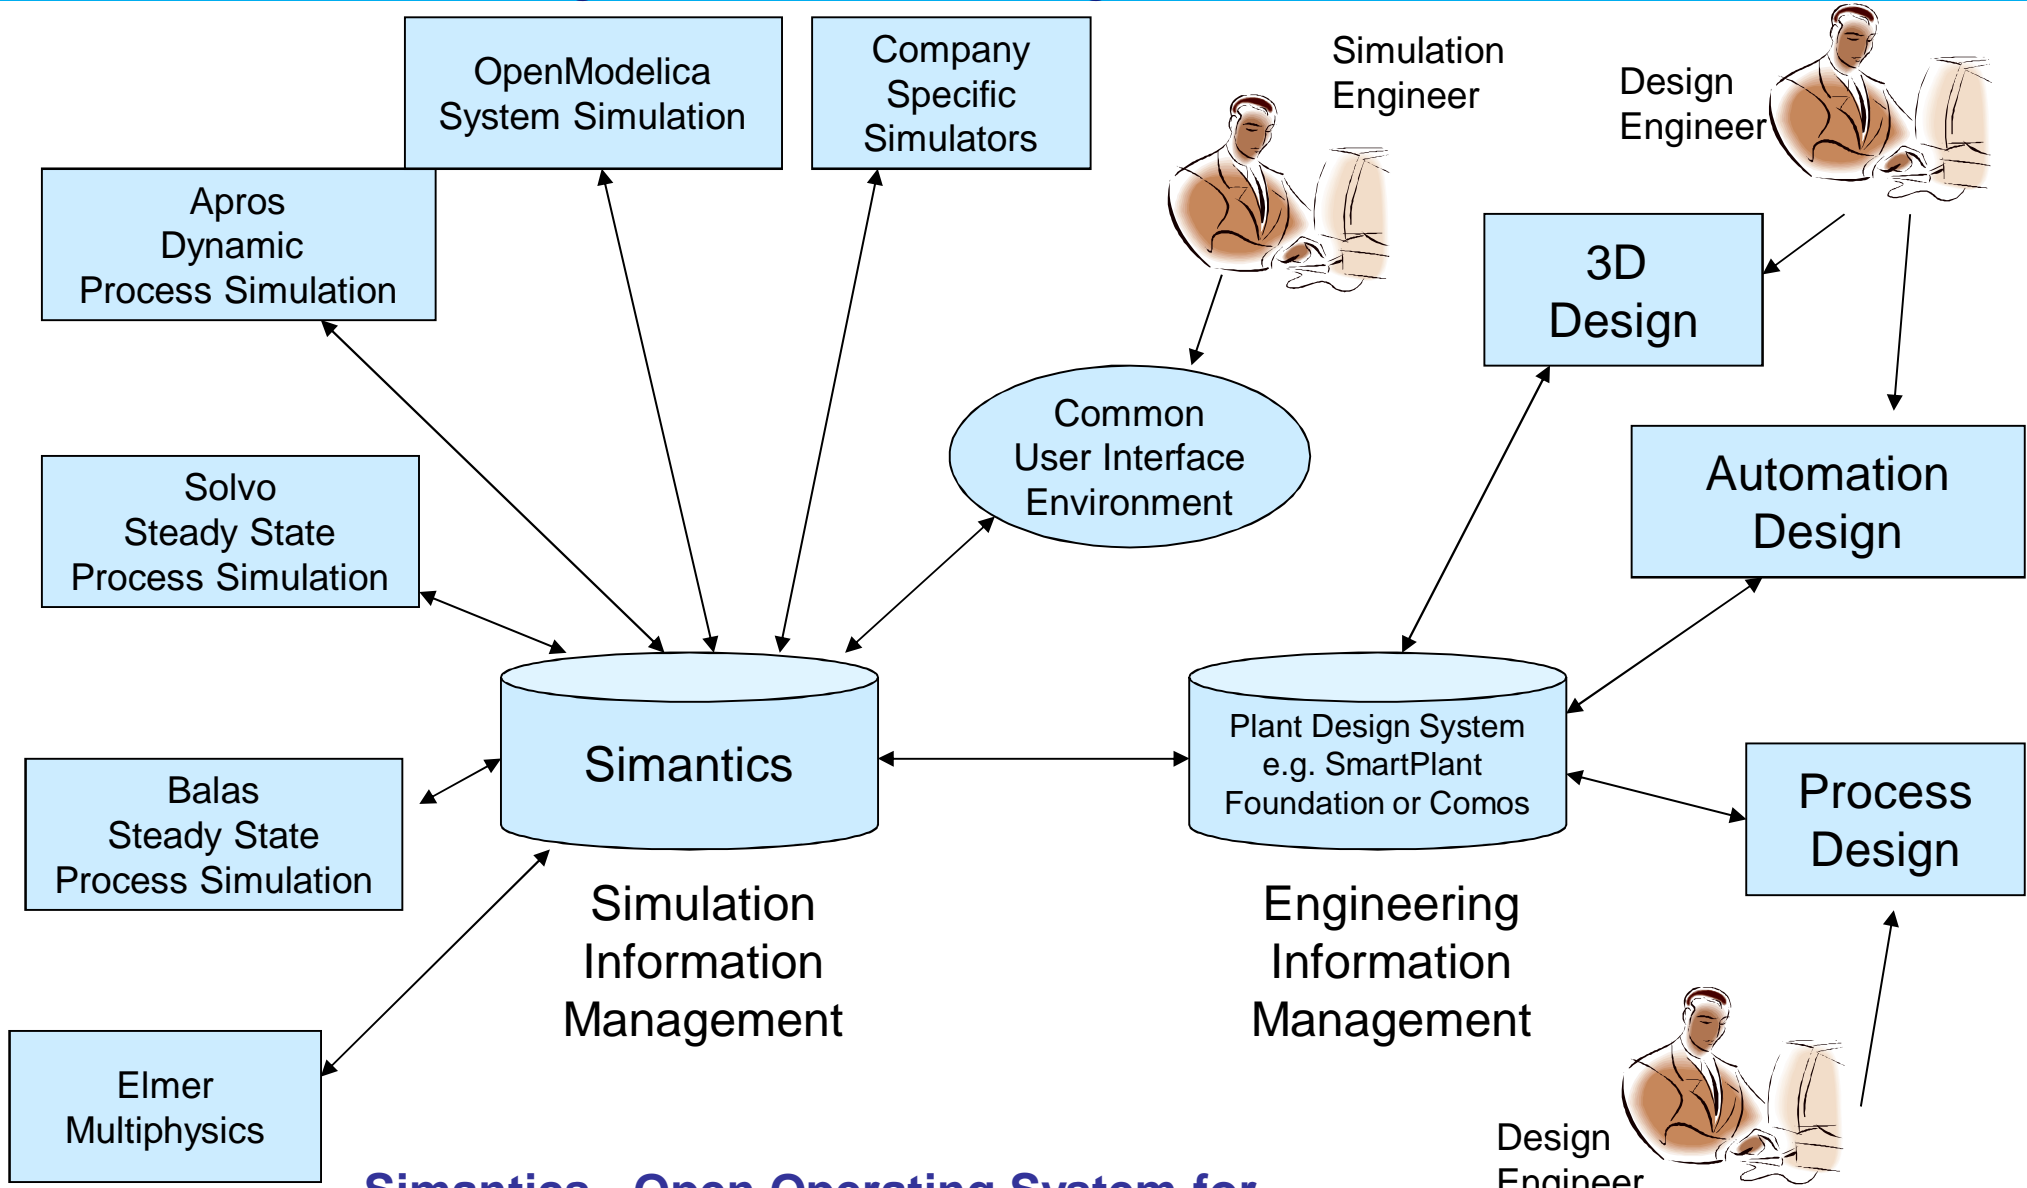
OpenModelica System Simulation

Company Specific Simulators

Simulation Engineer

Design Engineer

Apros Dynamic Process Simulation

3D Design

Common User Interface Environment

Automation Design

Solvo Steady State Process Simulation

Simantics

Plant Design System e.g. SmartPlant Foundation or Comos

Balas Steady State Process Simulation

Process Design

Simulation Information Management

Engineering Information Management

Elmer Multiphysics

Design Engineer

Simantics – Open Operating System for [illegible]